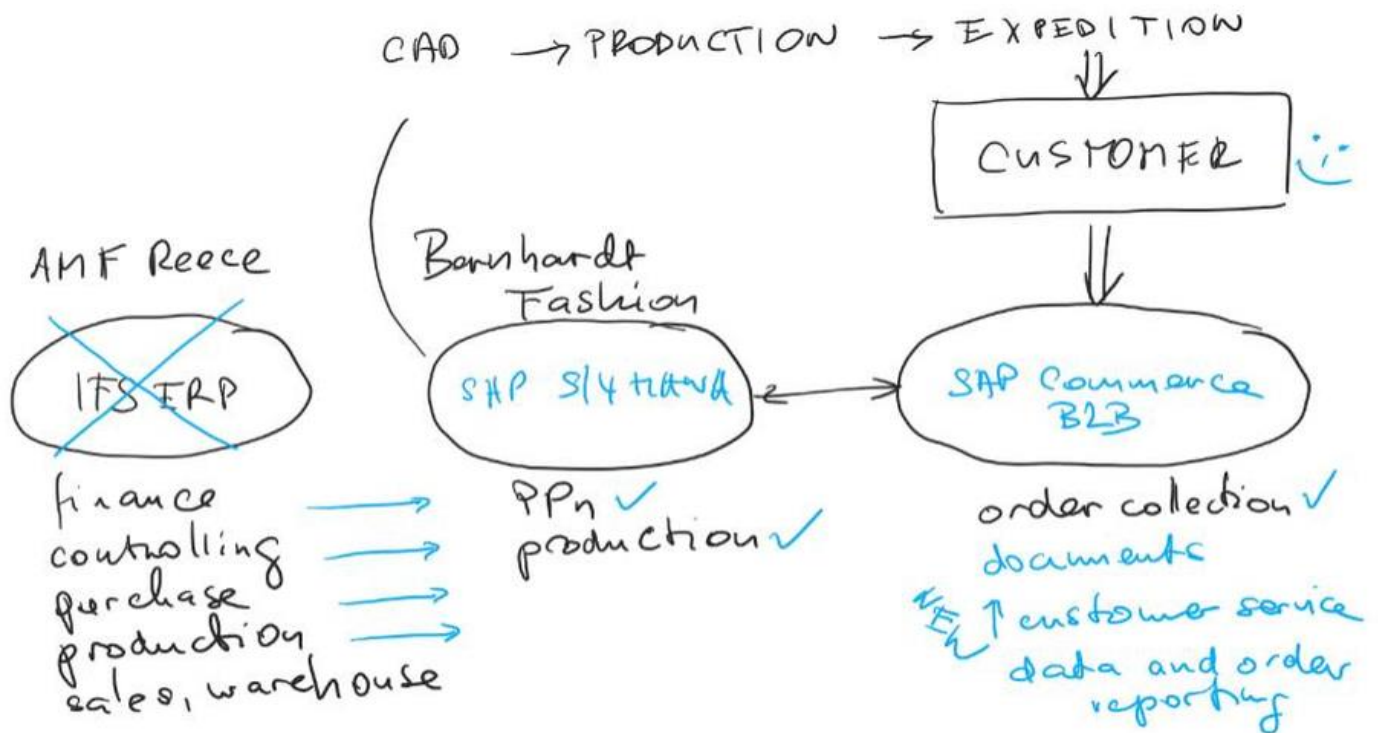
CAD → PRODUCTION → EXPEDITION

CUSTOMER

AMF Reece

IFS ERP

finance
controlling
purchase
production
sales, warehouse

Bernhardt Fashion

SAP S/4 HANA

PPn ✓
production ✓

SAP Commerce B2B

order collection ✓
documents
NEW ↑ customer service
data and order reporting